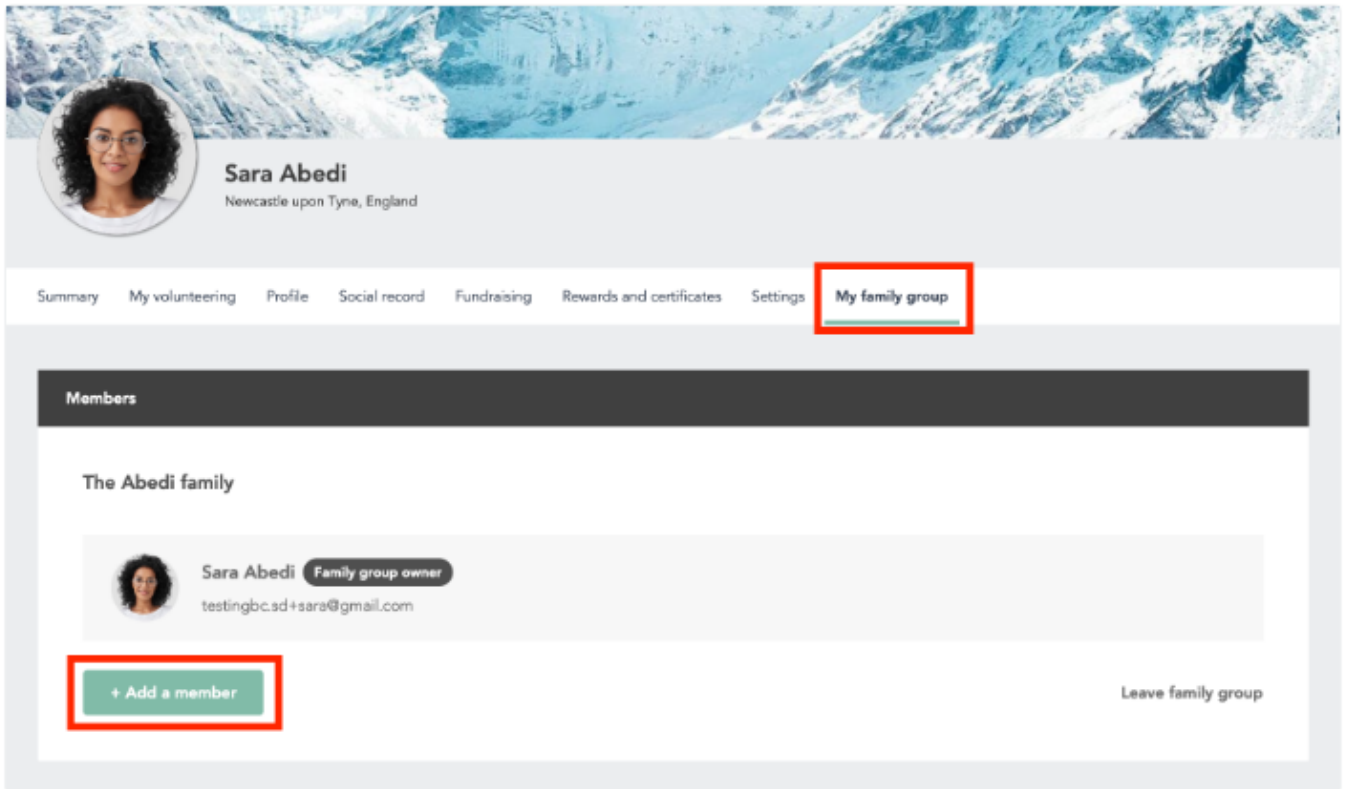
Sara Abedi
Newcastle upon Tyne, England

Summary My volunteering Profile Social record Fundraising Rewards and certificates Settings My family group

Members

The Abedi family

Sara Abedi Family group owner
testingbc.sd+sara@gmail.com

+ Add a member

Leave family group